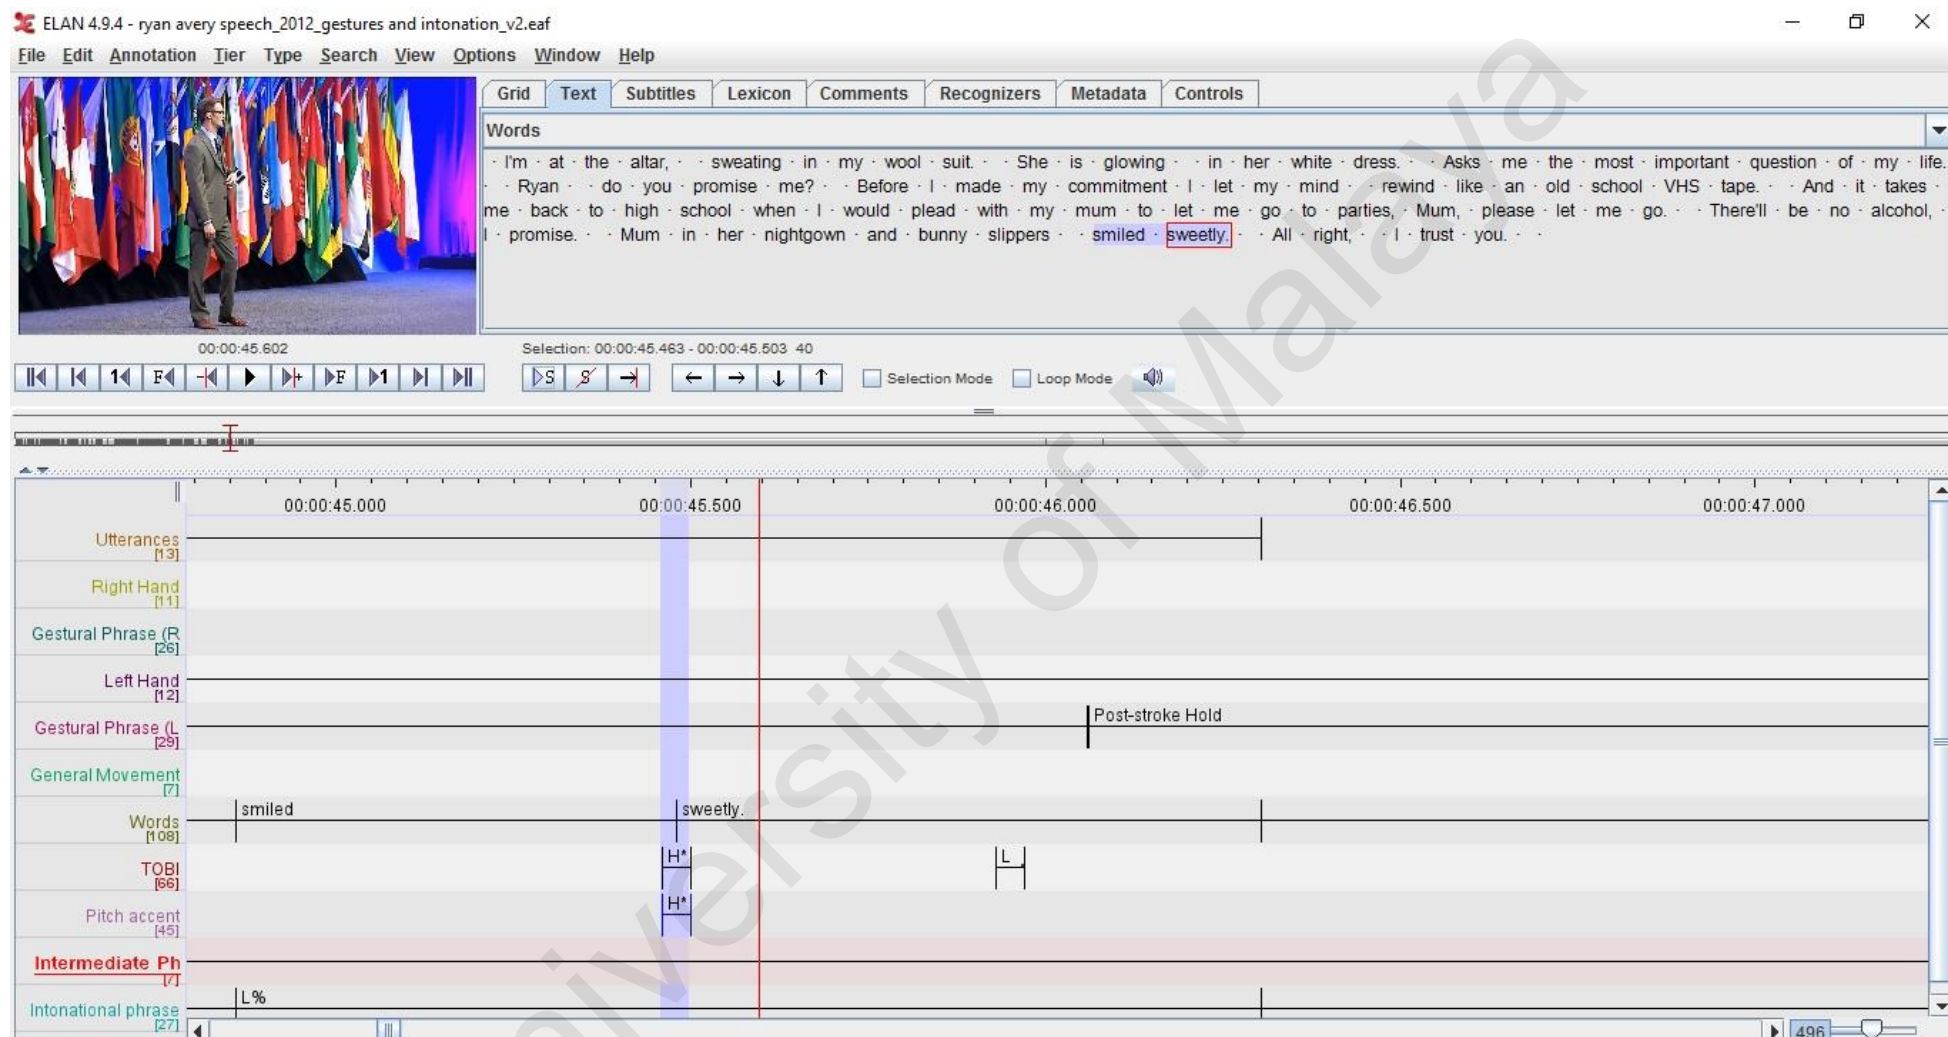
ELAN 4.9.4 - ryan avery speech_2012_gestures and intonation_v2.eaf

File Edit Annotation Tier Type Search View Options Window Help

Grid Text Subtitles Lexicon Comments Recognizers Metadata Controls

Words

· I'm · at · the · altar, · · sweating · in · my · wool · suit. · · She · is · glowing · · in · her · white · dress. · · Asks · me · the · most · important · question · of · my · life. · Ryan · · do · you · promise · me? · · Before · I · made · my · commitment · I · let · my · mind · · rewind · like · an · old · school · VHS · tape. · · And · it · takes · me · back · to · high · school · when · I · would · plead · with · my · mum · to · let · me · go · to · parties, · Mum, · please · let · me · go. · · There'll · be · no · alcohol, · I · promise. · · Mum · in · her · nightgown · and · bunny · slippers · · smiled · sweetly. · · All · right, · · I · trust · you. · ·

00:00:45.602

Selection: 00:00:45.463 - 00:00:45.503 40

Selection Mode Loop Mode

00:00:45.000 00:00:45.500 00:00:46.000 00:00:46.500 00:00:47.000

Utterances [13]
Right Hand [11]
Gestural Phrase (R [26]
Left Hand [12]
Gestural Phrase (L [29]
Post-stroke Hold
General Movement [7]
Words [108]
smiled
sweetly.
TOBI [66]
H*
L
Pitch accent [45]
H*
Intermediate Ph [7]
Intonational phrase [27]
L%

496

University of Malaya